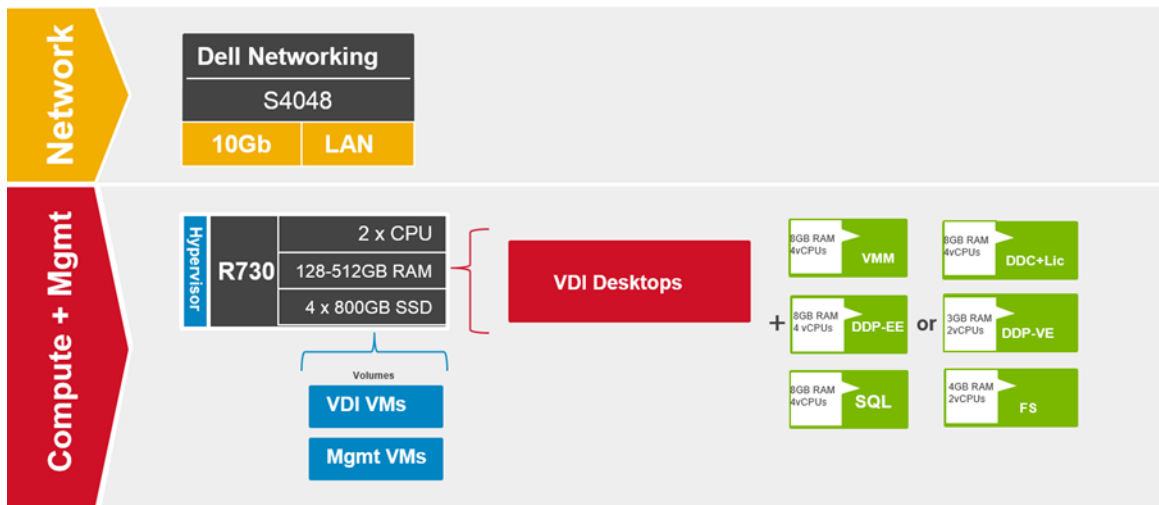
Network

Dell Networking
S4048
10Gb
LAN

Compute + Mgmt

Hypervisor
R730
2 x CPU
128-512GB RAM
4 x 800GB SSD

Volumes
VDI VMs
Mgmt VMs

VDI Desktops

+

8GB RAM
4vCPUs
VMM

8GB RAM
4 vCPUs
DDP-EE

8GB RAM
4vCPUs
SQL

or

8GB RAM
4vCPUs
DDC+Lic

3GB RAM
2vCPUs
DDP-VE

4GB RAM
2vCPUs
FS